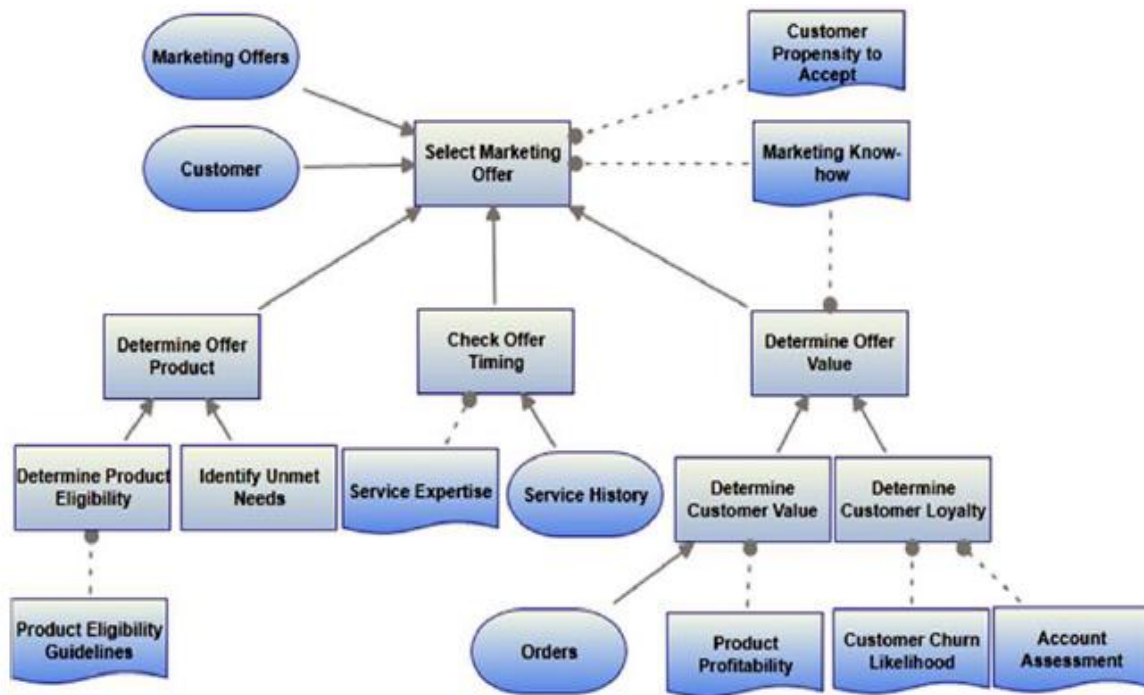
Marketing Offers

Customer

Select Marketing Offer

Customer Propensity to Accept

Marketing Know-how

Determine Offer Product

Check Offer Timing

Determine Offer Value

Determine Product Eligibility

Identify Unmet Needs

Service Expertise

Service History

Determine Customer Value

Determine Customer Loyalty

Product Eligibility Guidelines

Orders

Product Profitability

Customer Churn Likelihood

Account Assessment